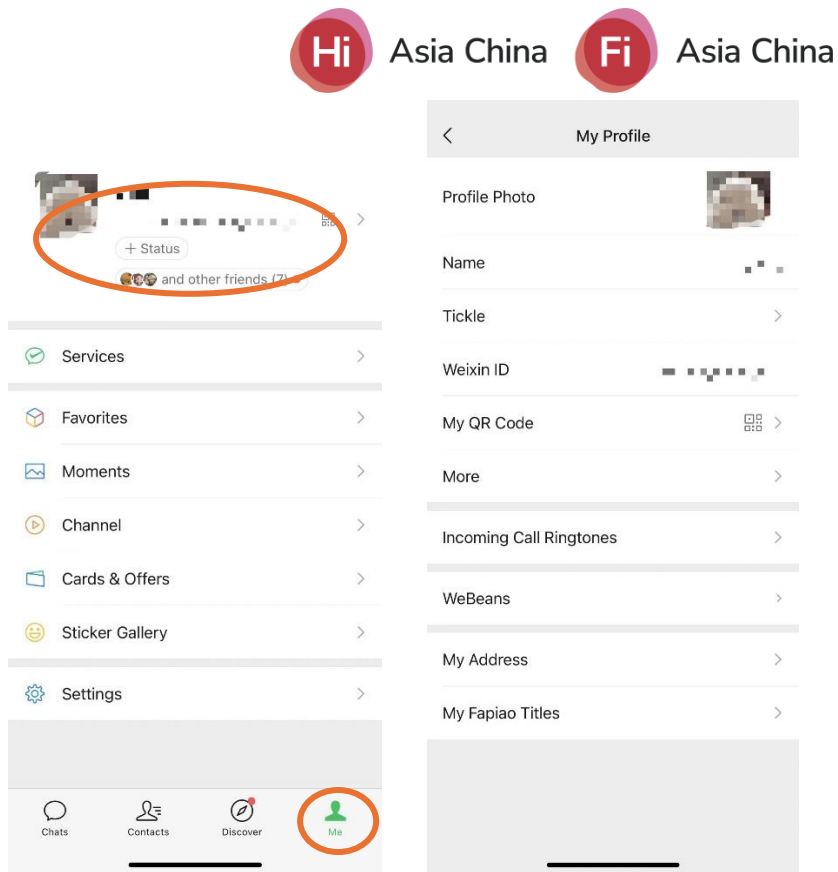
Hi Asia China

Fi Asia China

+ Status

and other friends (7)

Services

Favorites

Moments

Channel

Cards & Offers

Sticker Gallery

Settings

Chats

Contacts

Discover

Me

My Profile

Profile Photo

Name

Tickle

Weixin ID

My QR Code

More

Incoming Call Ringtones

WeBeans

My Address

My Fapiao Titles